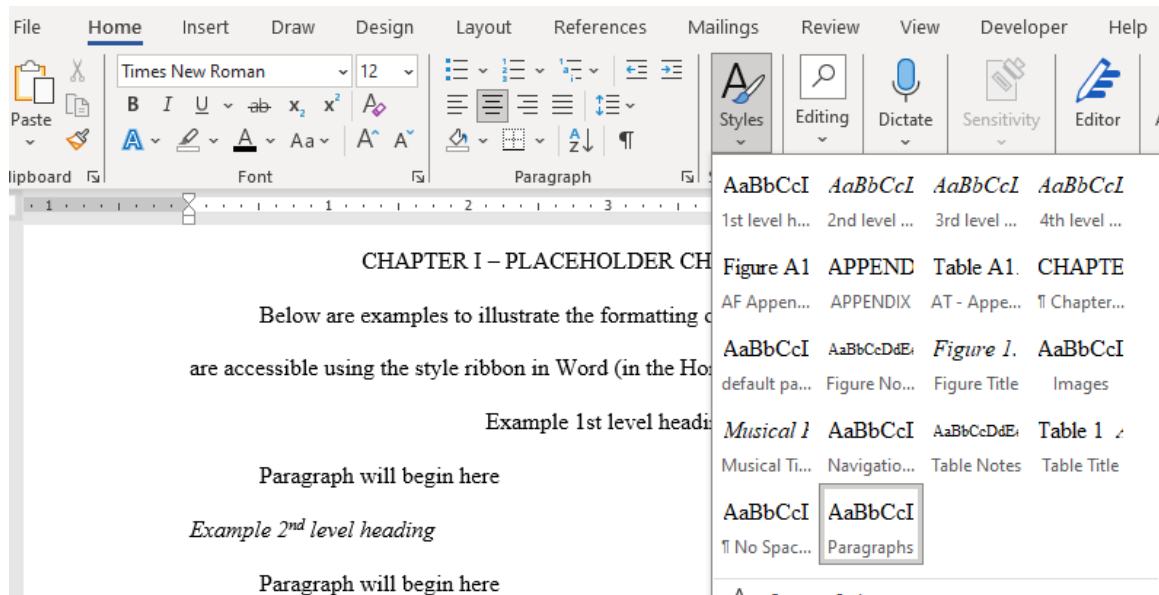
File Home Insert Draw Design Layout References Mailings Review View Developer Help

Paste

Times New Roman 12

B I U ab $x_2$ $x^2$

A Aa A A

lipboard Font Paragraph

Styles Editing Dictate Sensitivity Editor

AaBbCcI 1st level h...
AaBbCcI 2nd level ...
AaBbCcI 3rd level ...
AaBbCcI 4th level ...
Figure A1 AF Appen...
APPEND APPENDIX
Table A1. AT - Appe...
CHAPTE ¶ Chapter...
AaBbCcI default pa...
AaBbCcDdE Figure No...
Figure 1. Figure Title
AaBbCcI Images
Musical I Musical Ti...
AaBbCcI Navigatio...
AaBbCcDdE Table Notes
Table 1 Table Title
AaBbCcI ¶ No Spac...
AaBbCcI Paragraphs

CHAPTER I – PLACEHOLDER CH

Below are examples to illustrate the formatting c

are accessible using the style ribbon in Word (in the Ho

Example 1st level headi

Paragraph will begin here

Example 2nd level heading

Paragraph will begin here